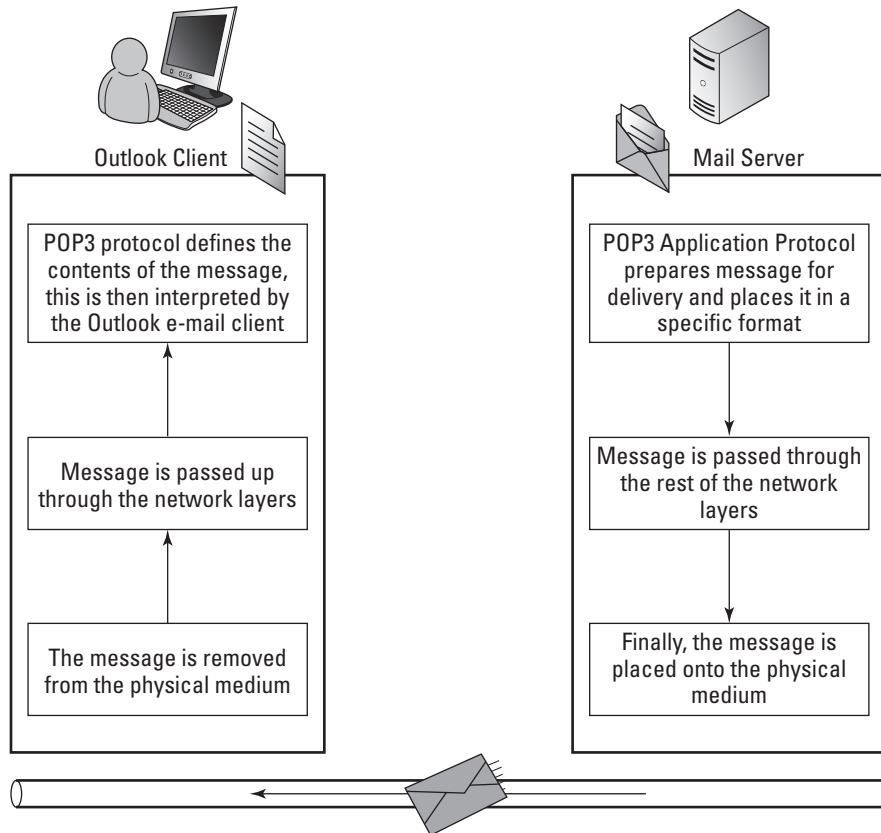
Outlook Client

POP3 protocol defines the contents of the message, this is then interpreted by the Outlook e-mail client

Message is passed up through the network layers

The message is removed from the physical medium

Mail Server

POP3 Application Protocol prepares message for delivery and places it in a specific format

Message is passed through the rest of the network layers

Finally, the message is placed onto the physical medium